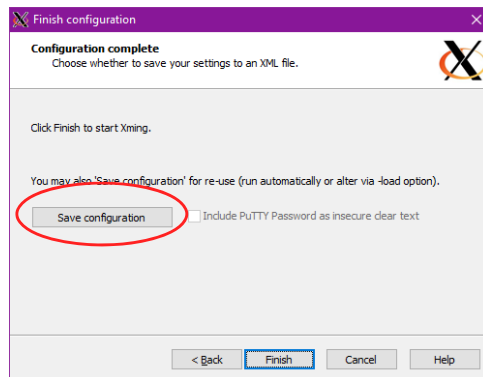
Finish configuration

Configuration complete
Choose whether to save your settings to an XML file.

Click Finish to start Xming.

You may also 'Save configuration' for re-use (run automatically or alter via -load option).

Save configuration

Include PuTTY Password as insecure clear text

< Back

Finish

Cancel

Help